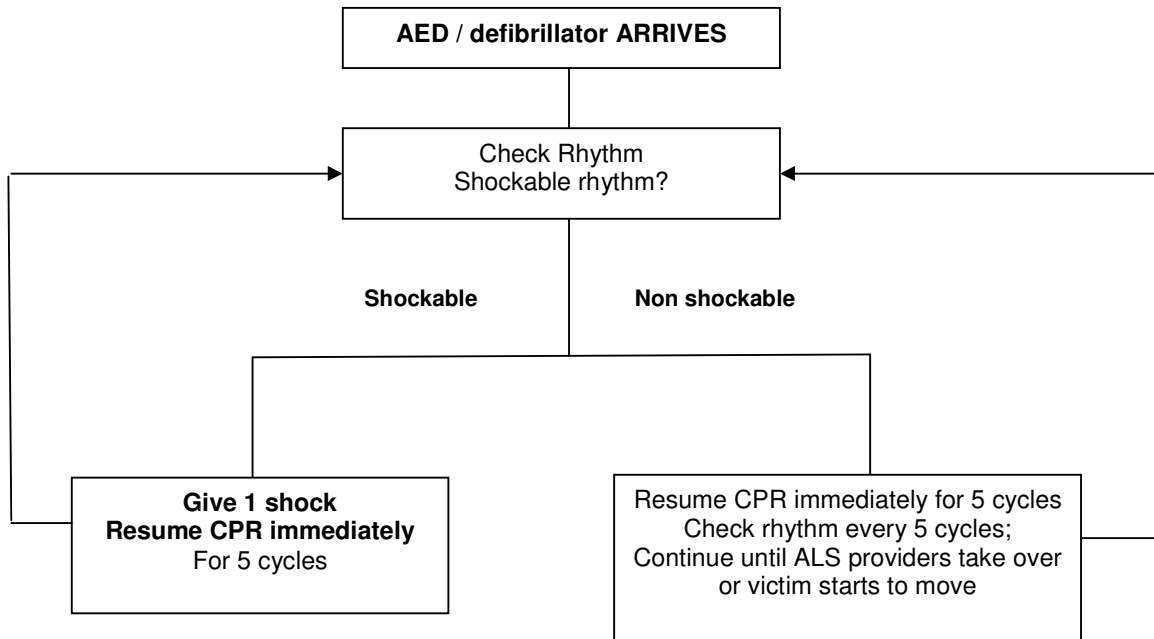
AED / defibrillator ARRIVES

Check Rhythm
Shockable rhythm?

Shockable

Non shockable

Give 1 shock
Resume CPR immediately
For 5 cycles

Resume CPR immediately for 5 cycles
Check rhythm every 5 cycles;
Continue until ALS providers take over or victim starts to move